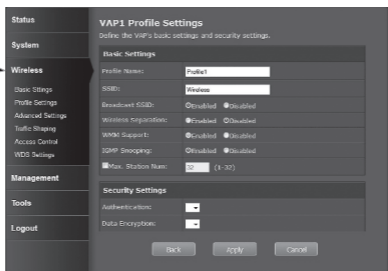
Status
System
Wireless
Basic Sttings
Profile Settings
Advanced Settings
Traffic Shaping
Access Control
WDS Settings
Management
Tools
Logout

VAP1 Profile Settings
Define the VAP's basic settings and security settings.

Basic Settings
Profile Name: Profile1
SSID: Wireless
Broadcast SSID: Enabled Disabled
Wireless Separation: Enabled Disabled
WMM Support: Enabled Disabled
IGMP Snooping: Enabled Disabled
Max. Station Num: 32 (1-32)

Security Settings
Authentication:
Data Encryption:

Back Apply Cancel